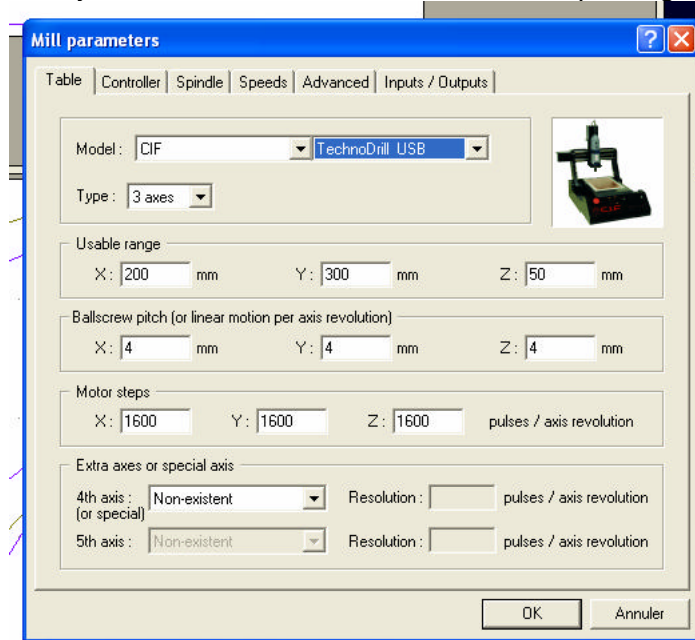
Mill parameters

Table | Controller | Spindle | Speeds | Advanced | Inputs / Outputs

Model : CIF TechnoDrill USB

Type : 3 axes

Usable range
X : 200 mm Y : 300 mm Z : 50 mm

Ballscrew pitch (or linear motion per axis revolution)
X : 4 mm Y : 4 mm Z : 4 mm

Motor steps
X : 1600 Y : 1600 Z : 1600 pulses / axis revolution

Extra axes or special axis
4th axis : (or special) Non-existent Resolution : pulses / axis revolution
5th axis : Non-existent Resolution : pulses / axis revolution

OK Annuler